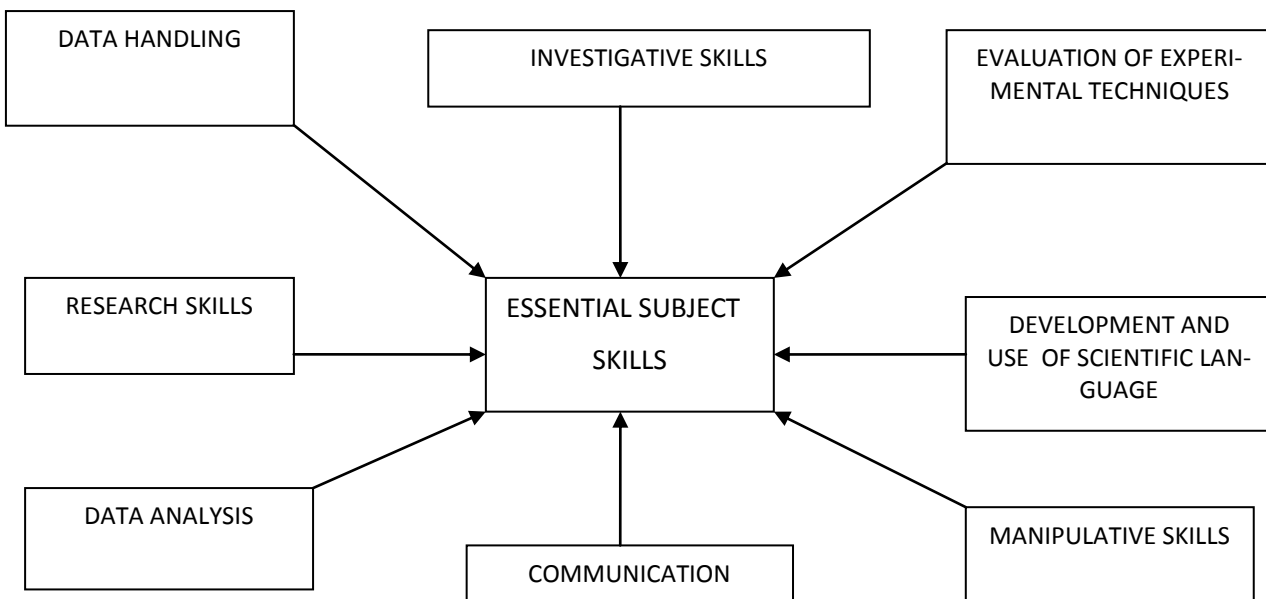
DATA HANDLING

INVESTIGATIVE SKILLS

EVALUATION OF EXPERIMENTAL TECHNIQUES

RESEARCH SKILLS

ESSENTIAL SUBJECT SKILLS

DEVELOPMENT AND USE OF SCIENTIFIC LANGUAGE

DATA ANALYSIS

COMMUNICATION

MANIPULATIVE SKILLS